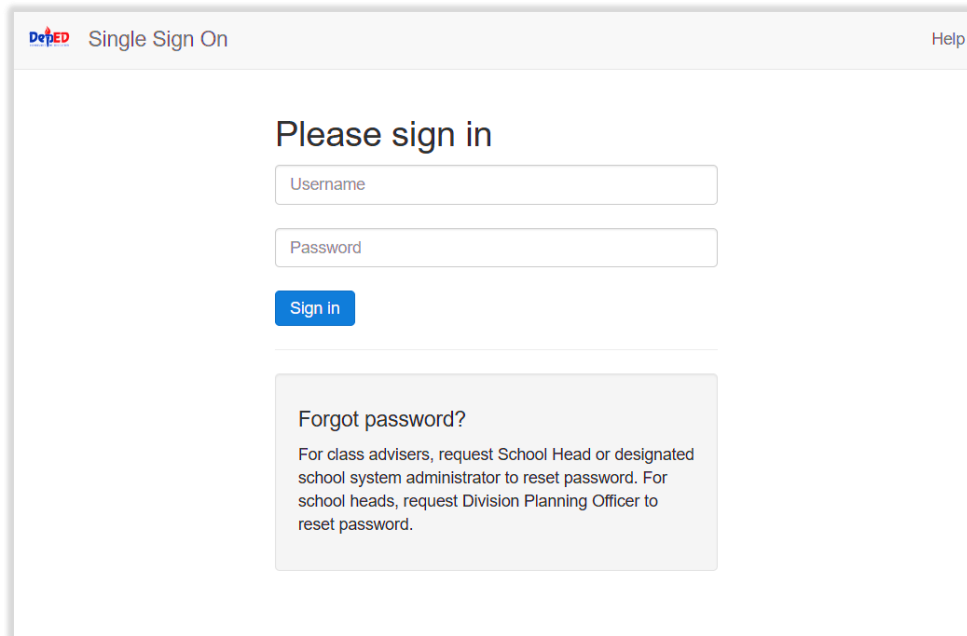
DepED Single Sign On

Help

Please sign in

Username

Password

Sign in

Forgot password?

For class advisers, request School Head or designated school system administrator to reset password. For school heads, request Division Planning Officer to reset password.